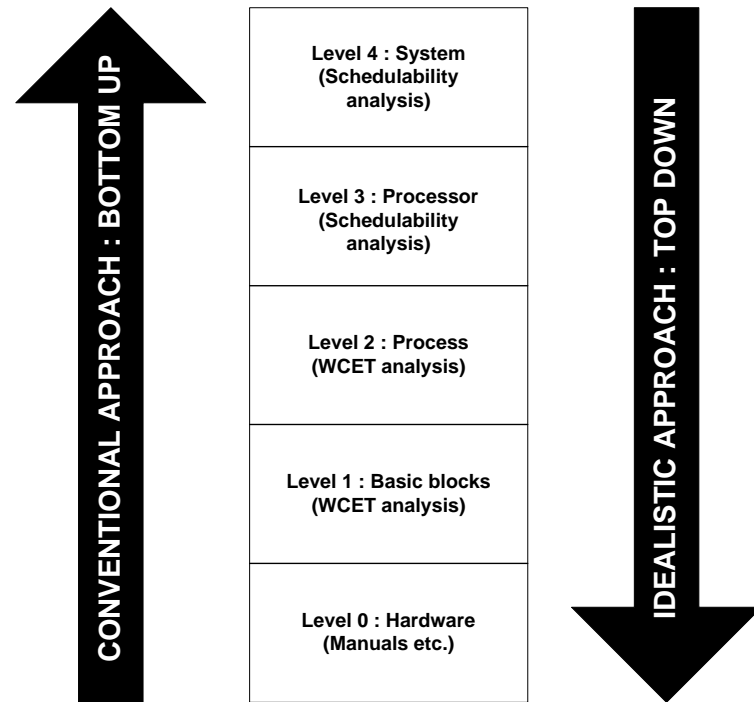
CONVENTIONAL APPROACH : BOTTOM UP

Level 4 : System (Schedulability analysis)

Level 3 : Processor (Schedulability analysis)

Level 2 : Process (WCET analysis)

Level 1 : Basic blocks (WCET analysis)

Level 0 : Hardware (Manuals etc.)

IDEALISTIC APPROACH : TOP DOWN